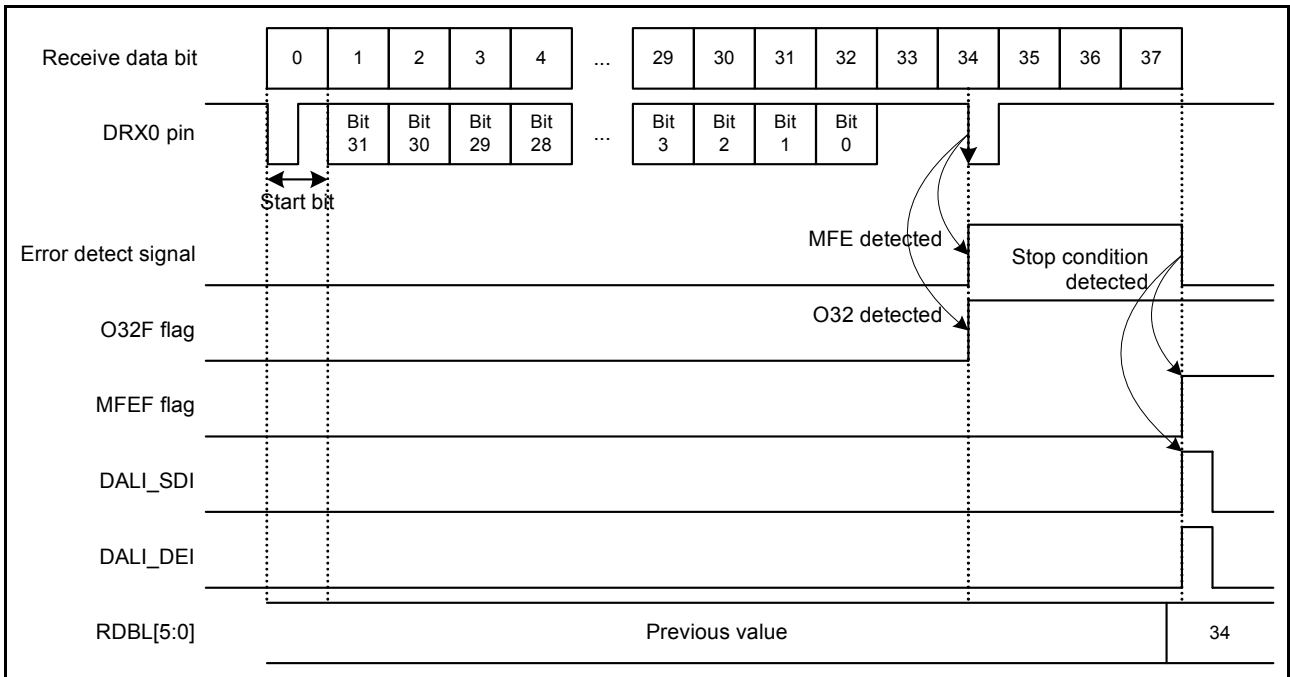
Receive data bit

0 1 2 3 4 ... 29 30 31 32 33 34 35 36 37

DRX0 pin

Bit 31 Bit 30 Bit 29 Bit 28 ... Bit 3 Bit 2 Bit 1 Bit 0

Start bit

Error detect signal

MFE detected

Stop condition detected

O32F flag

O32 detected

MFEF flag

DALI_SDI

DALI_DEI

RDBL[5:0]

Previous value

34